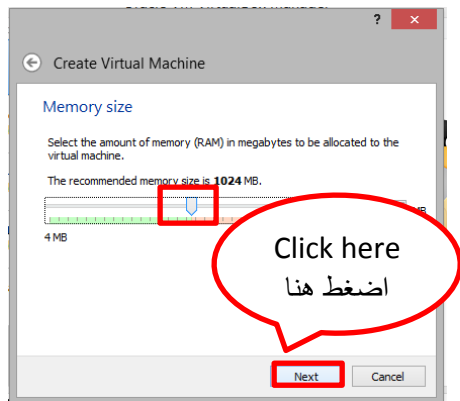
?

Create Virtual Machine

Memory size

Select the amount of memory (RAM) in megabytes to be allocated to the virtual machine.

The recommended memory size is **1024** MB.

4 MB

MB

Click here
اضغط هنا

Next

Cancel